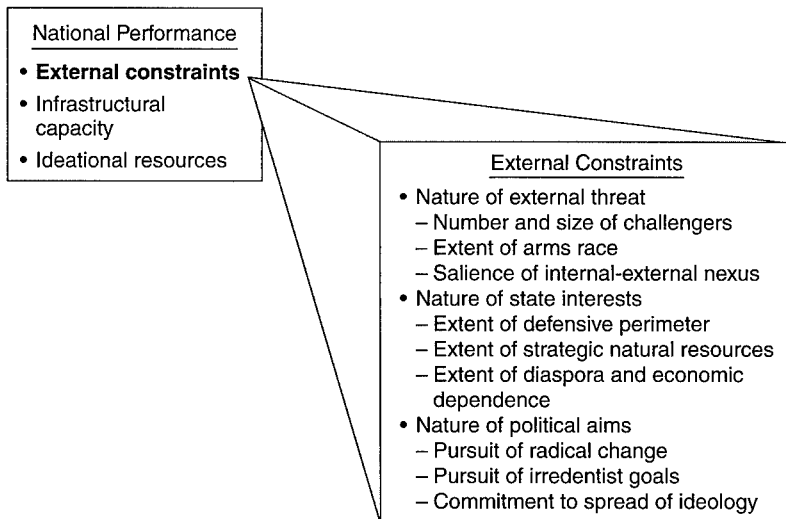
National Performance

• **External constraints**
• Infrastructural capacity
• Ideational resources

External Constraints

• Nature of external threat
– Number and size of challengers
– Extent of arms race
– Salience of internal-external nexus
• Nature of state interests
– Extent of defensive perimeter
– Extent of strategic natural resources
– Extent of diaspora and economic dependence
• Nature of political aims
– Pursuit of radical change
– Pursuit of irredentist goals
– Commitment to spread of ideology